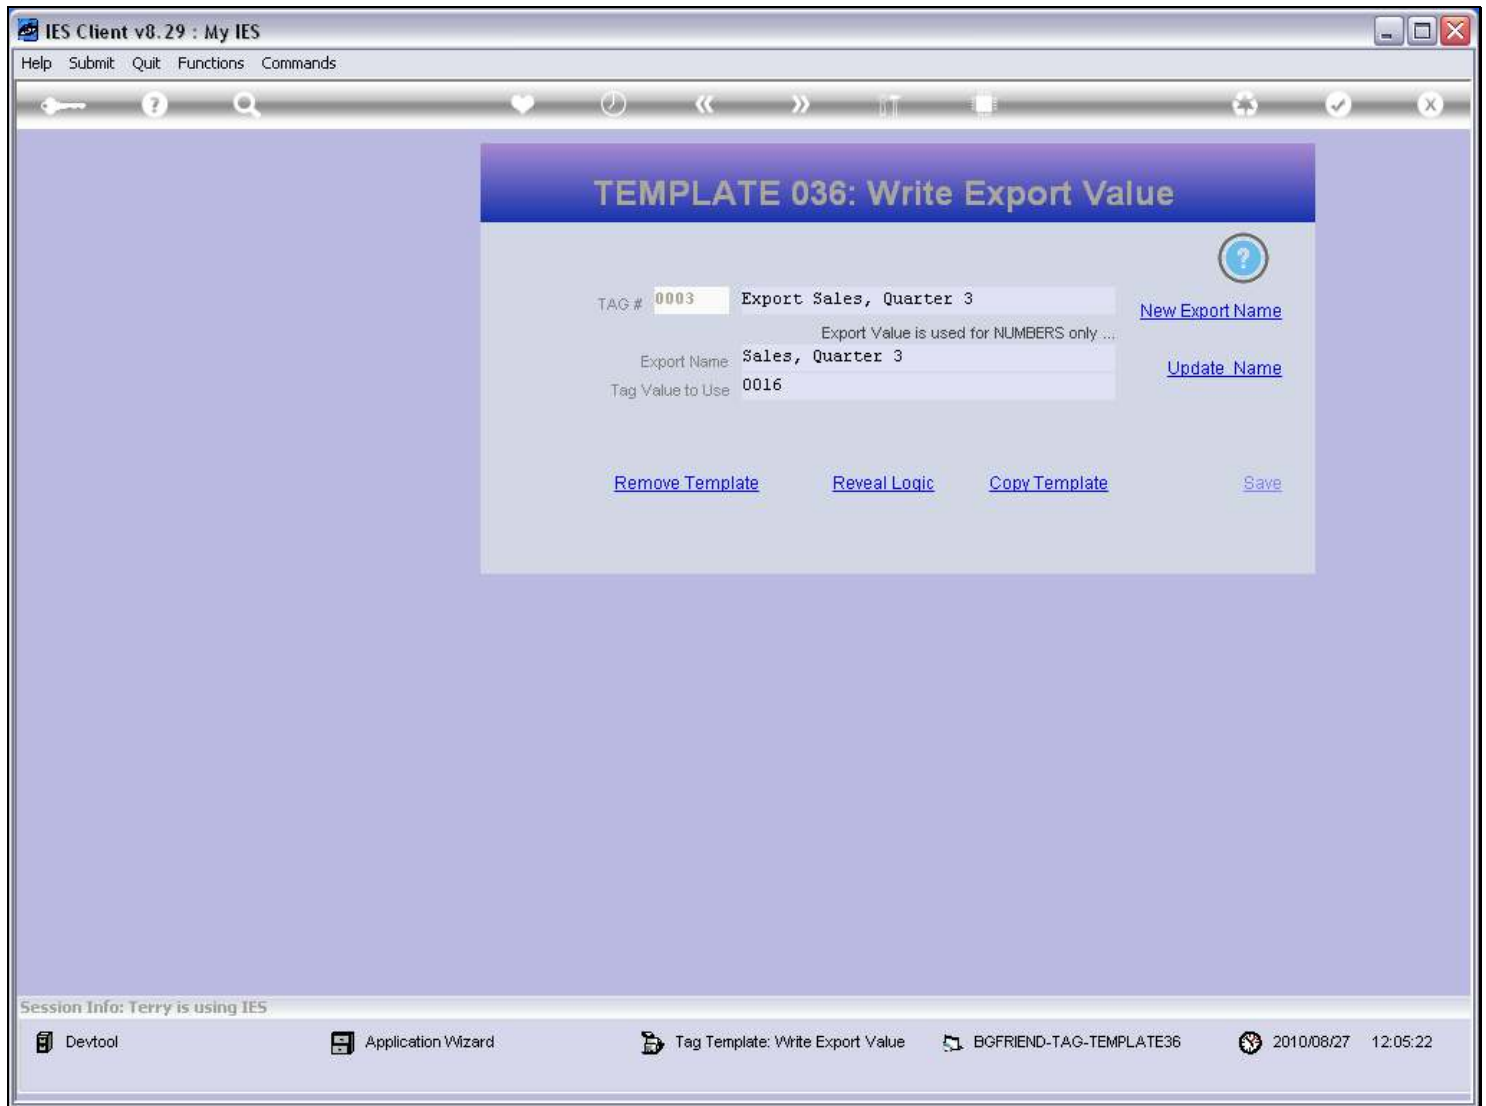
IES Client v8.29 : My IES

Help Submit Quit Functions Commands

TEMPLATE 036: Write Export Value

TAG # 0003 Export Sales, Quarter 3

New Export Name

Export Value is used for NUMBERS only ...

Export Name Sales, Quarter 3

Update Name

Tag Value to Use 0016

Remove Template Reveal Logic Copy Template Save

Session Info: Terry is using IES

Devtool Application Wizard Tag Template: Write Export Value BGFRIEND-TAG-TEMPLATE36 2010/08/27 12:05:22